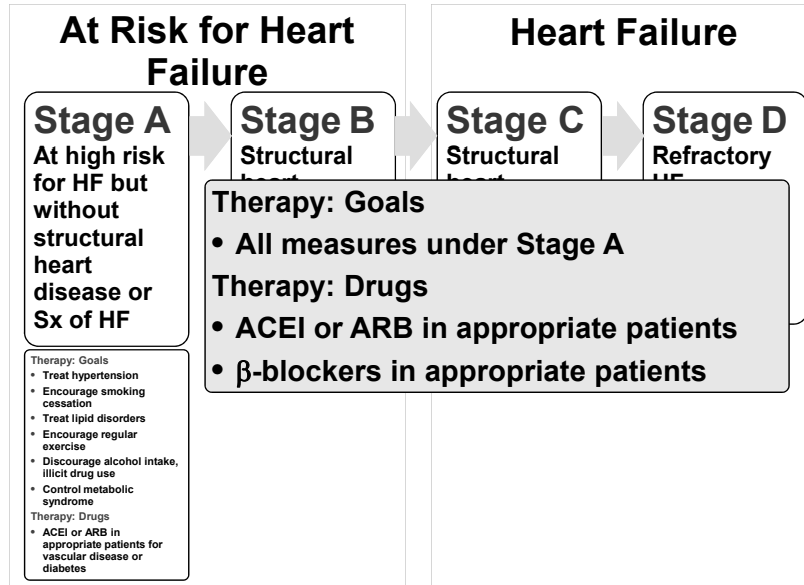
At Risk for Heart Failure

Heart Failure

Stage A
At high risk for HF but without structural heart disease or Sx of HF

Stage B
Structural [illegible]

Stage C
Structural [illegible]

Stage D
Refractory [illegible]

Therapy: Goals
• All measures under Stage A
Therapy: Drugs
• ACEI or ARB in appropriate patients
• β-blockers in appropriate patients

Therapy: Goals
• Treat hypertension
• Encourage smoking cessation
• Treat lipid disorders
• Encourage regular exercise
• Discourage alcohol intake, illicit drug use
• Control metabolic syndrome
Therapy: Drugs
• ACEI or ARB in appropriate patients for vascular disease or diabetes